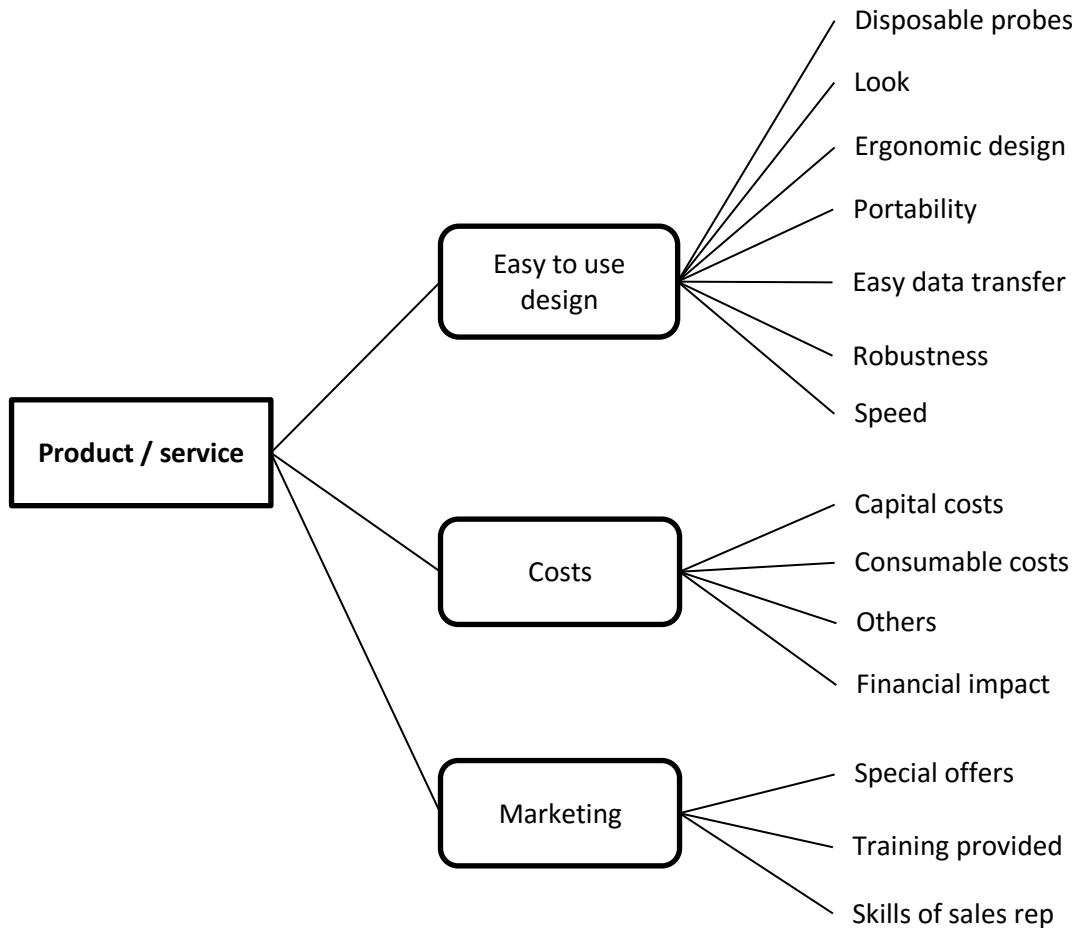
Product / service

Easy to use design

Disposable probes

Look

Ergonomic design

Portability

Easy data transfer

Robustness

Speed

Costs

Capital costs

Consumable costs

Others

Financial impact

Marketing

Special offers

Training provided

Skills of sales rep